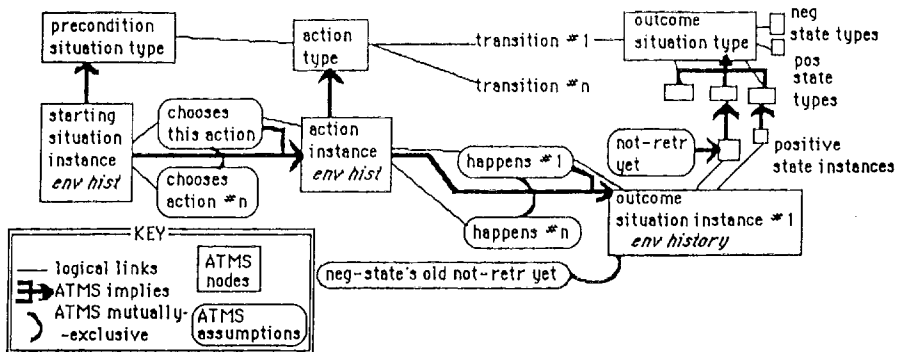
precondition situation type

action type

transition #1

transition #n

outcome situation type

neg state types

pos state types

starting situation instance *env hist*

chooses this action

chooses action #n

action instance *env hist*

happens #1

happens #n

not-retr yet

positive state instances

outcome situation instance #1 *env history*

neg-state's old not-retr yet

KEY

logical links

ATMS implies

ATMS mutually-exclusive

ATMS nodes

ATMS assumptions